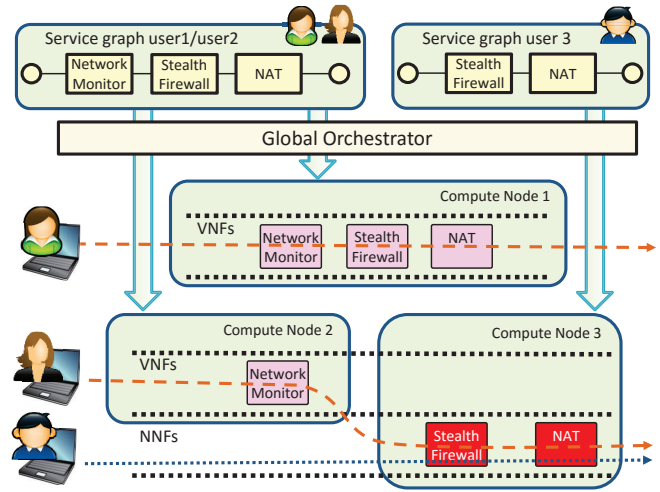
Service graph user1/user2

Network Monitor

Stealth Firewall

NAT

Service graph user 3

Stealth Firewall

NAT

Global Orchestrator

Compute Node 1

VNFs

Network Monitor

Stealth Firewall

NAT

Compute Node 2

VNFs

Network Monitor

NNFs

Compute Node 3

Stealth Firewall

NAT